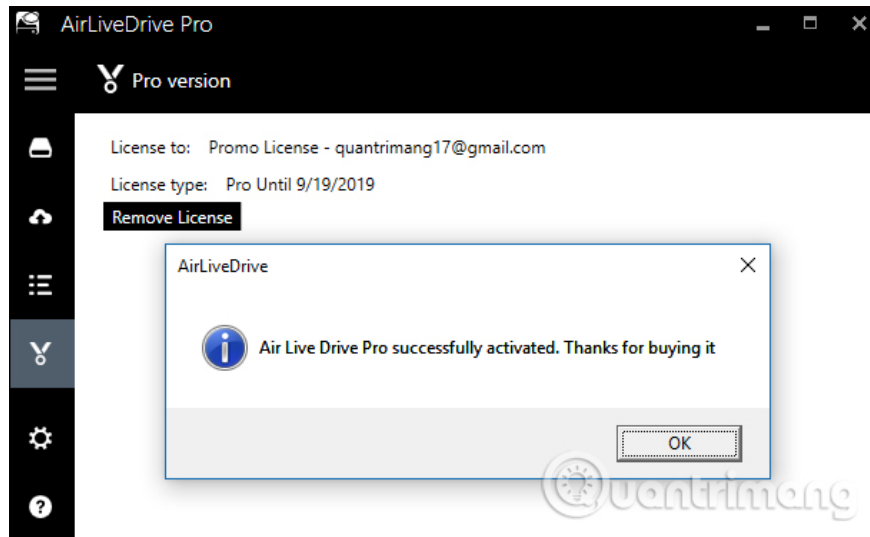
AirLiveDrive Pro

Pro version

License to: Promo License - quantrimang17@gmail.com

License type: Pro Until 9/19/2019

Remove License

AirLiveDrive

Air Live Drive Pro successfully activated. Thanks for buying it

OK

uantrimang